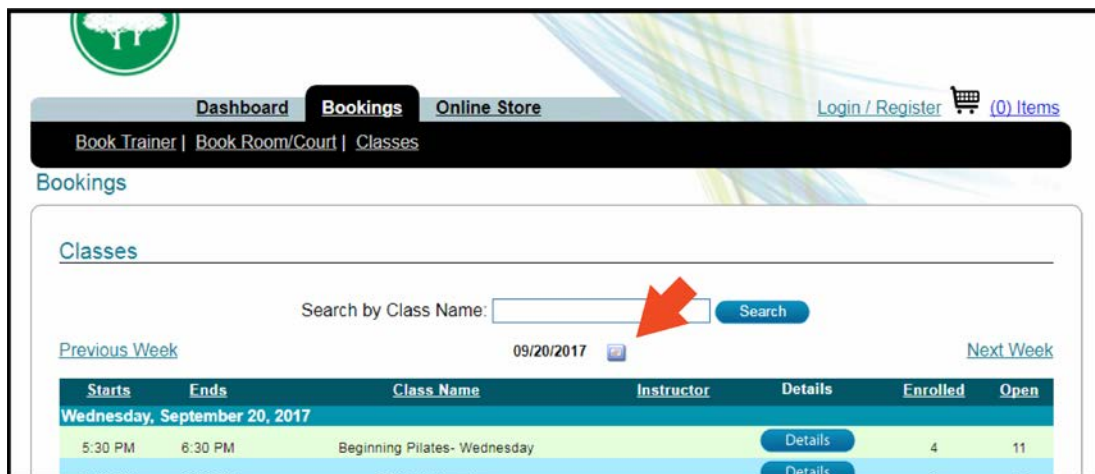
Dashboard Bookings Online Store

Login / Register (0) Items

Book Trainer | Book Room/Court | Classes

Bookings

Classes

Search by Class Name: Search

Previous Week 09/20/2017 Next Week

| Starts | Ends | Class Name | Instructor | Details | Enrolled | Open |
|---|---|---|---|---|---|---|
| Wednesday, September 20, 2017 | | | | | | |
| 5:30 PM | 6:30 PM | Beginning Pilates- Wednesday | | Details | 4 | 11 |
| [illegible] | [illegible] | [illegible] | | Details | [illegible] | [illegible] |